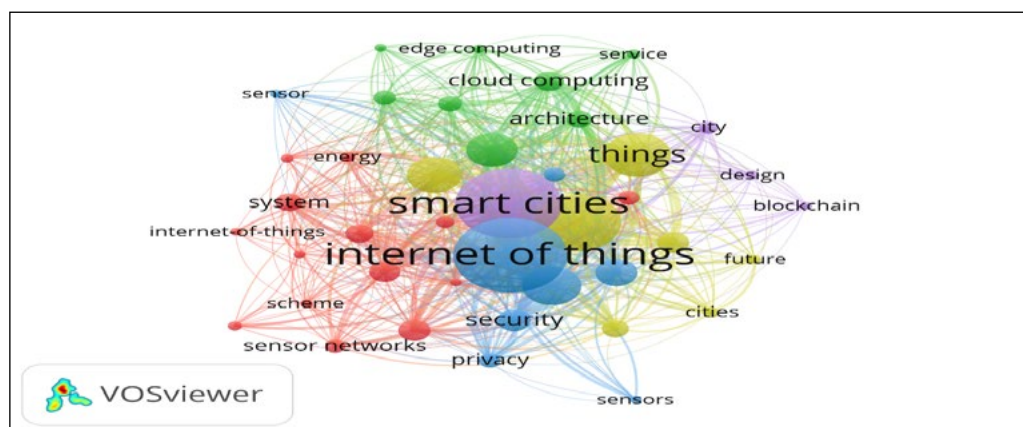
edge computing
service
cloud computing
sensor
architecture
city
things
energy
design
system
smart cities
blockchain
internet-of-things
internet of things
future
scheme
security
cities
sensor networks
privacy
VOSviewer
sensors